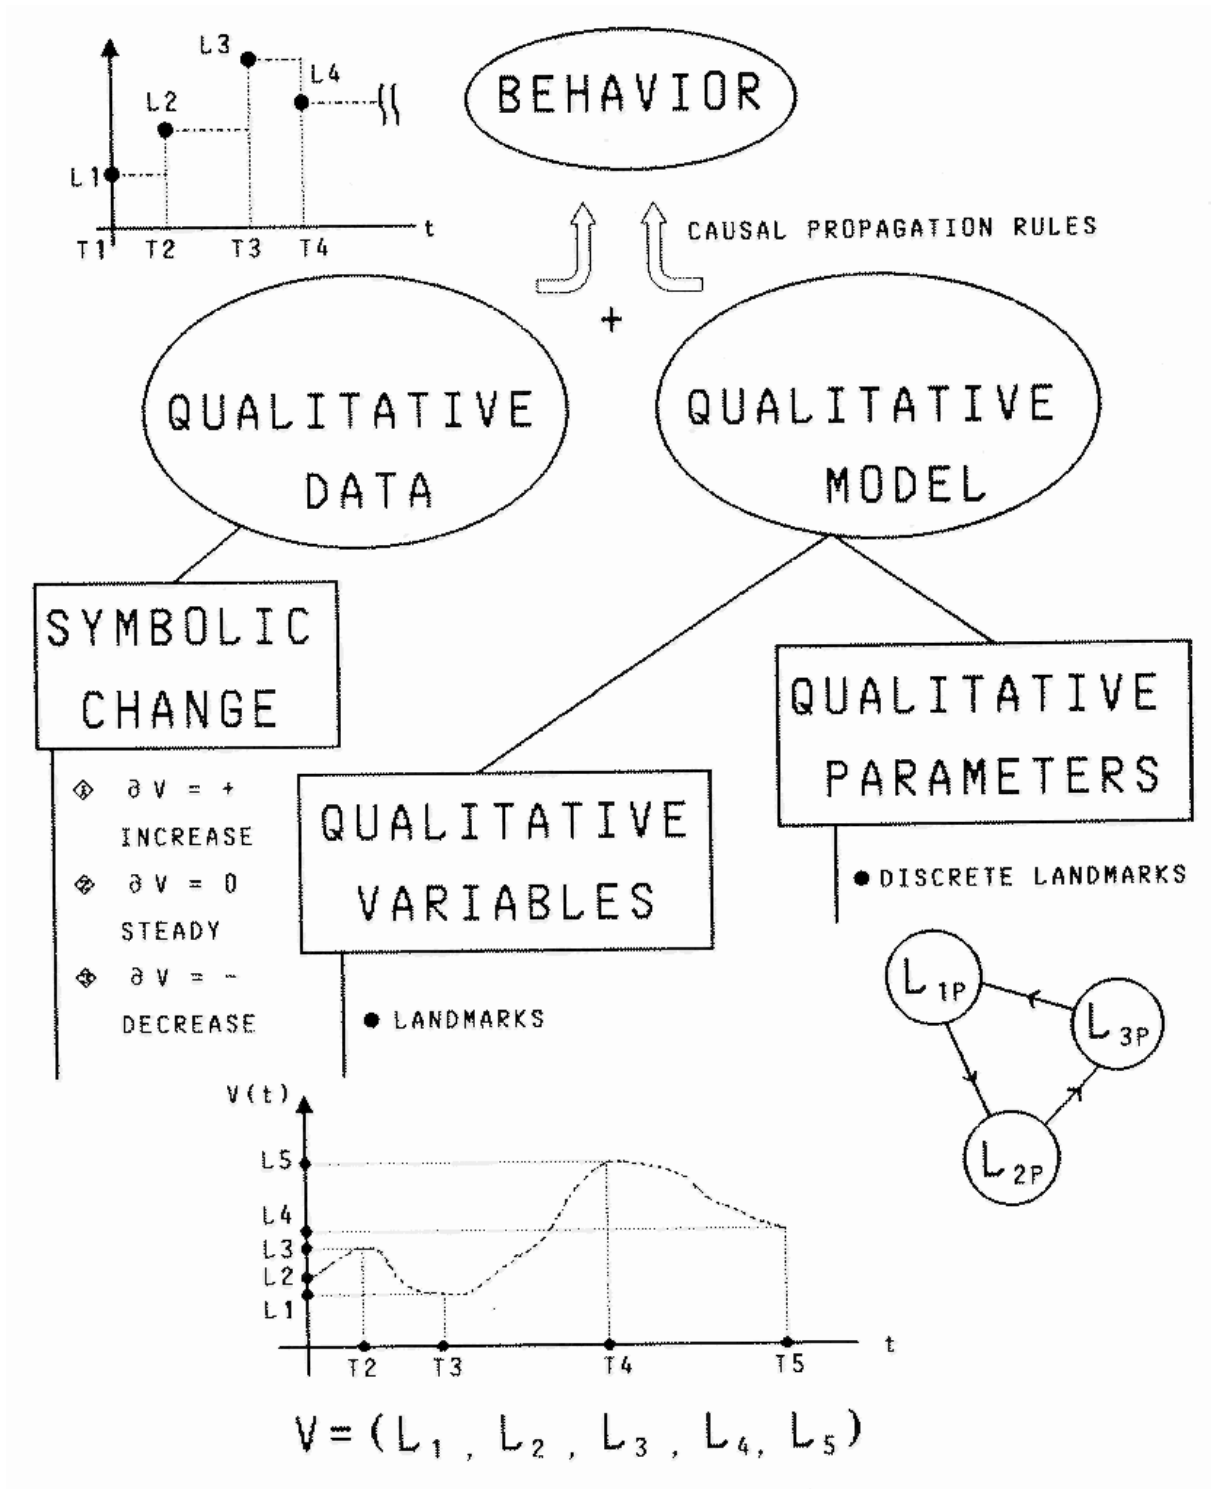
L3
L4
L2
L1
T1 T2 T3 T4 t

BEHAVIOR

CAUSAL PROPAGATION RULES

+

QUALITATIVE DATA

QUALITATIVE MODEL

SYMBOLIC CHANGE

$\partial V = +$ INCREASE
$\partial V = 0$ STEADY
$\partial V = -$ DECREASE

QUALITATIVE VARIABLES

● LANDMARKS

QUALITATIVE PARAMETERS

● DISCRETE LANDMARKS

$L_{1P}$
$L_{3P}$
$L_{2P}$

V(t)
L5
L4
L3
L2
L1
T2 T3 T4 T5 t

$V = (L_1, L_2, L_3, L_4, L_5)$